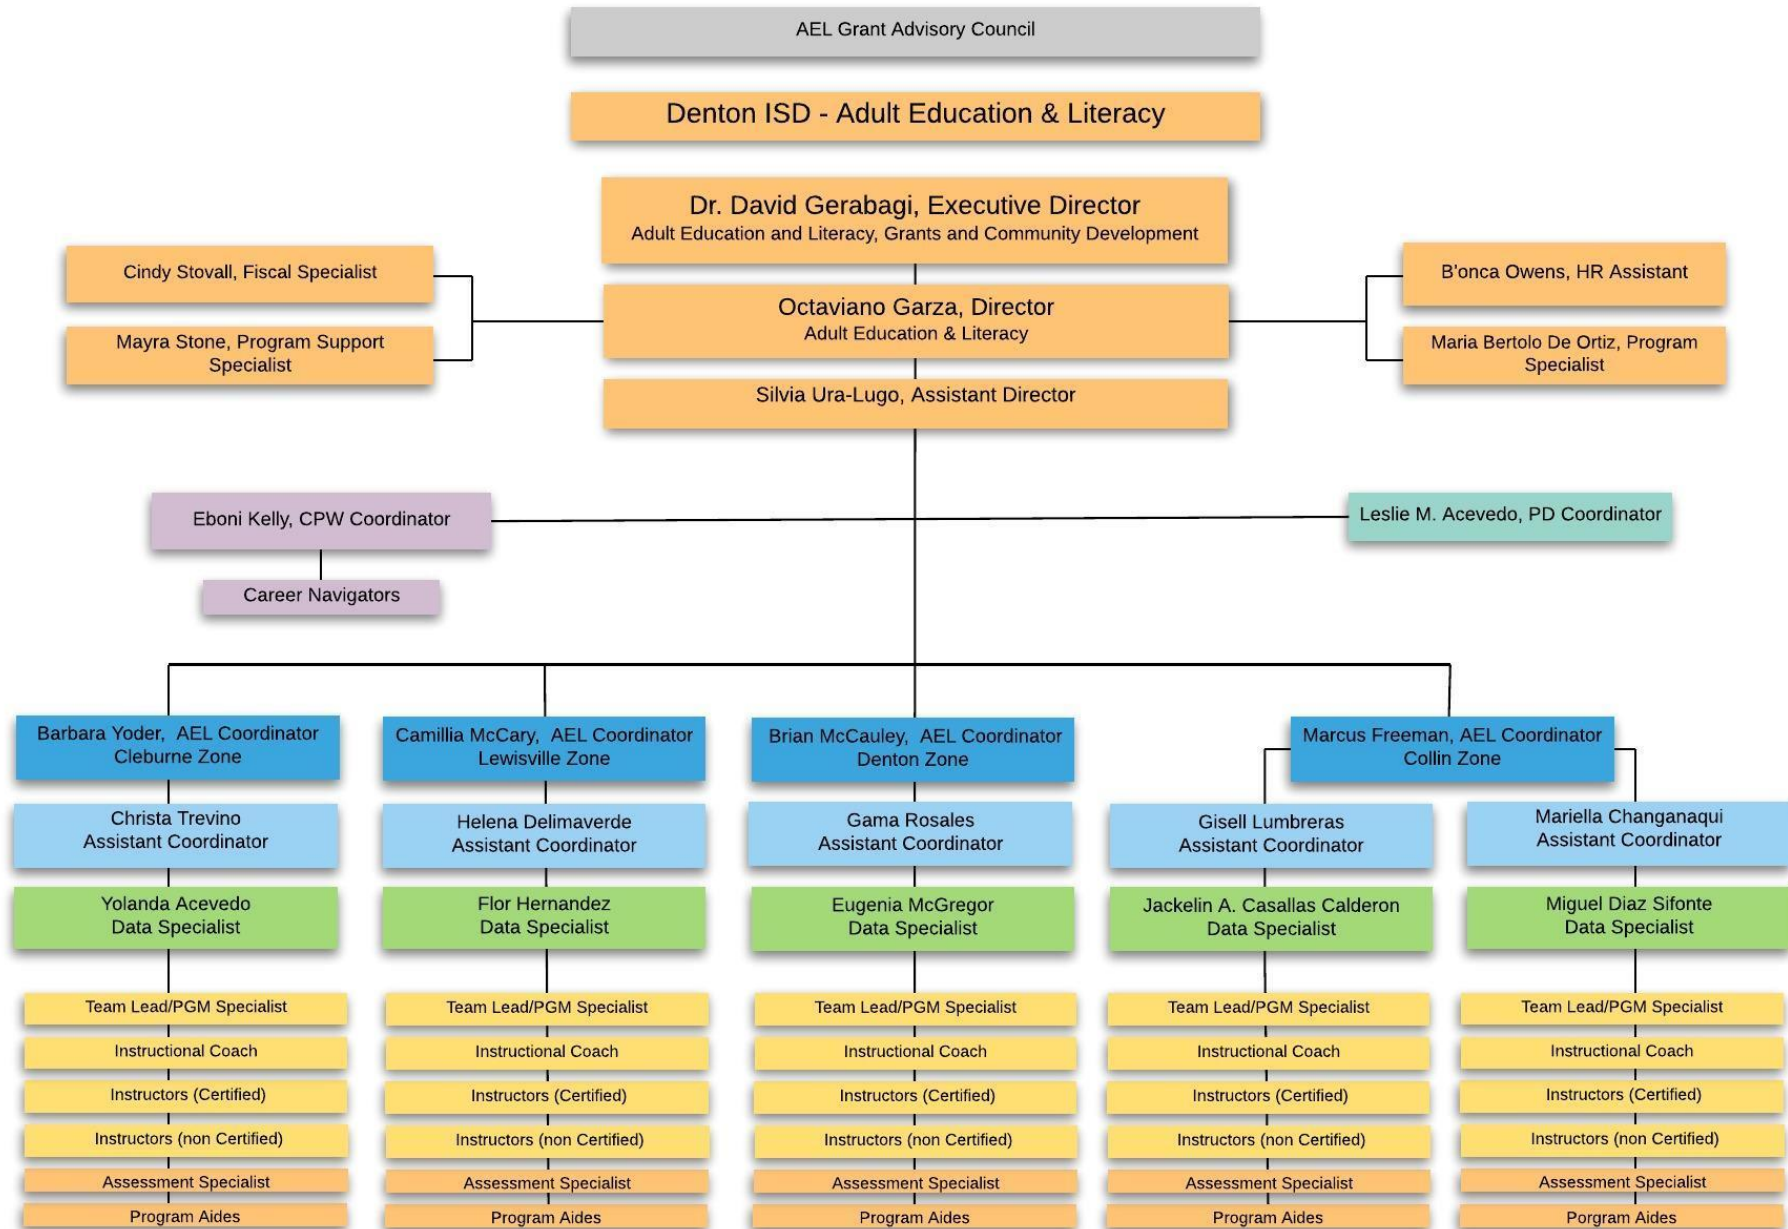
AEL Grant Advisory Council

Denton ISD - Adult Education & Literacy

Dr. David Gerabagi, Executive Director
Adult Education and Literacy, Grants and Community Development

Cindy Stovall, Fiscal Specialist

Mayra Stone, Program Support Specialist

Octaviano Garza, Director
Adult Education & Literacy

B'onca Owens, HR Assistant

Maria Bertolo De Ortiz, Program Specialist

Silvia Ura-Lugo, Assistant Director

Eboni Kelly, CPW Coordinator

Career Navigators

Leslie M. Acevedo, PD Coordinator

Barbara Yoder, AEL Coordinator
Cleburne Zone

Christa Trevino
Assistant Coordinator

Yolanda Acevedo
Data Specialist

Team Lead/PGM Specialist

Instructional Coach

Instructors (Certified)

Instructors (non Certified)

Assessment Specialist

Program Aides

Camillia McCary, AEL Coordinator
Lewisville Zone

Helena Delimaverde
Assistant Coordinator

Flor Hernandez
Data Specialist

Team Lead/PGM Specialist

Instructional Coach

Instructors (Certified)

Instructors (non Certified)

Assessment Specialist

Program Aides

Brian McCauley, AEL Coordinator
Denton Zone

Gama Rosales
Assistant Coordinator

Eugenia McGregor
Data Specialist

Team Lead/PGM Specialist

Instructional Coach

Instructors (Certified)

Instructors (non Certified)

Assessment Specialist

Program Aides

Marcus Freeman, AEL Coordinator
Collin Zone

Gisell Lumbreras
Assistant Coordinator

Jackelin A. Casallas Calderon
Data Specialist

Team Lead/PGM Specialist

Instructional Coach

Instructors (Certified)

Instructors (non Certified)

Assessment Specialist

Program Aides

Mariella Changanaqui
Assistant Coordinator

Miguel Diaz Sifonte
Data Specialist

Team Lead/PGM Specialist

Instructional Coach

Instructors (Certified)

Instructors (non Certified)

Assessment Specialist

Program Aides